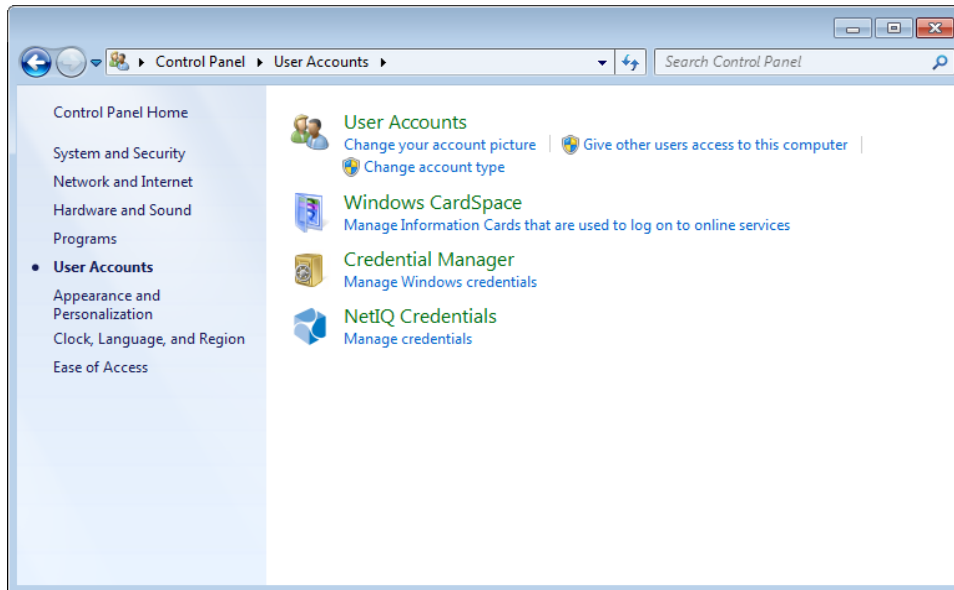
Control Panel ▸ User Accounts ▸

Search Control Panel

Control Panel Home

System and Security

Network and Internet

Hardware and Sound

Programs

User Accounts

Appearance and Personalization

Clock, Language, and Region

Ease of Access

User Accounts

Change your account picture | Give other users access to this computer |

Change account type

Windows CardSpace

Manage Information Cards that are used to log on to online services

Credential Manager

Manage Windows credentials

NetIQ Credentials

Manage credentials